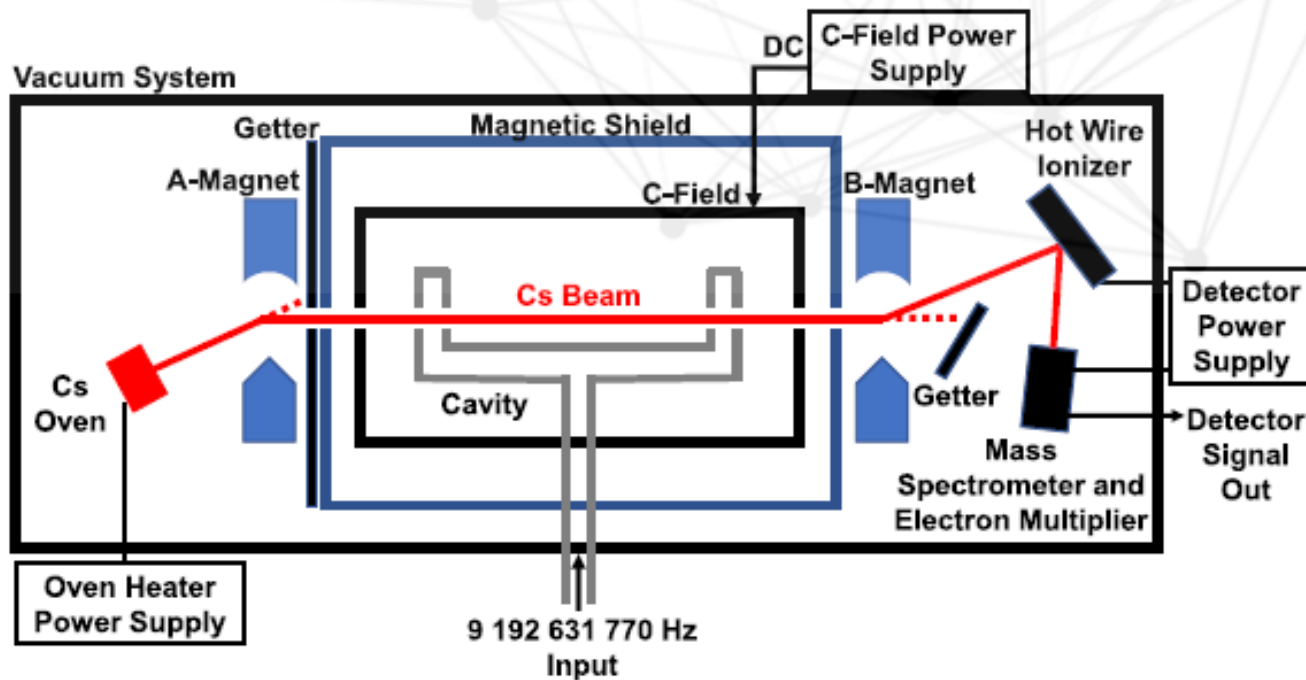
DC

C-Field Power Supply

Vacuum System

Getter

Magnetic Shield

Hot Wire Ionizer

A-Magnet

C-Field

B-Magnet

Cs Beam

Detector Power Supply

Cs Oven

Cavity

Getter

Detector Signal Out

Mass Spectrometer and Electron Multiplier

Oven Heater Power Supply

9 192 631 770 Hz Input